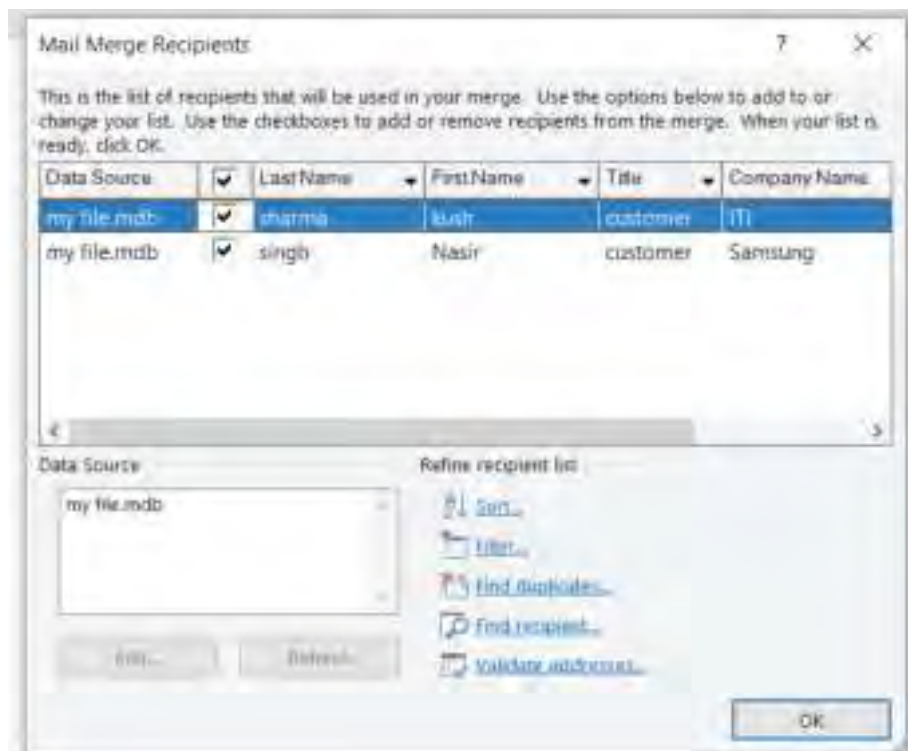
Mail Merge Recipients

?

×

This is the list of recipients that will be used in your merge. Use the options below to add to or change your list. Use the checkboxes to add or remove recipients from the merge. When your list is ready, click OK.

| Data Source | ☑ | Last Name | First Name | Title | Company Name |
|---|---|---|---|---|---|
| my file.mdb | ☑ | sharma | kush | customer | ITI |
| my file.mdb | ☑ | singh | Nasir | customer | Samsung |

Data Source

my file.mdb

Edit...

Refresh...

Refine recipient list

Sort...

Filter...

Find duplicates...

Find recipient...

Validate addresses...

OK